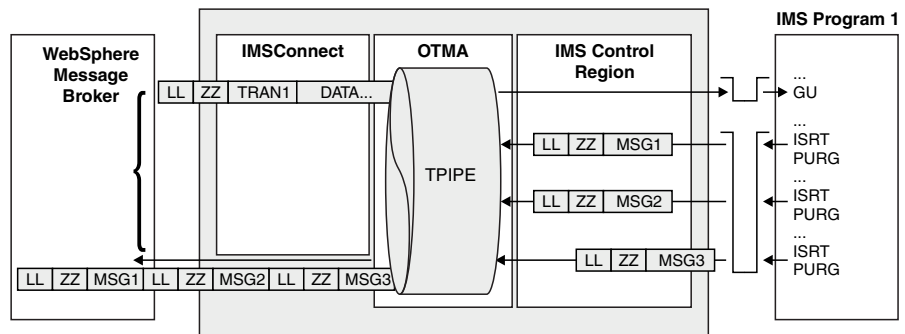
WebSphere Message Broker

IMSConnect

OTMA

IMS Control Region

IMS Program 1

LL ZZ TRAN1 DATA...

TPIPE

LL ZZ MSG1

LL ZZ MSG2

LL ZZ MSG3

LL ZZ MSG1 LL ZZ MSG2 LL ZZ MSG3

...
GU
...
ISRT
PURG
...
ISRT
PURG
...
ISRT
PURG